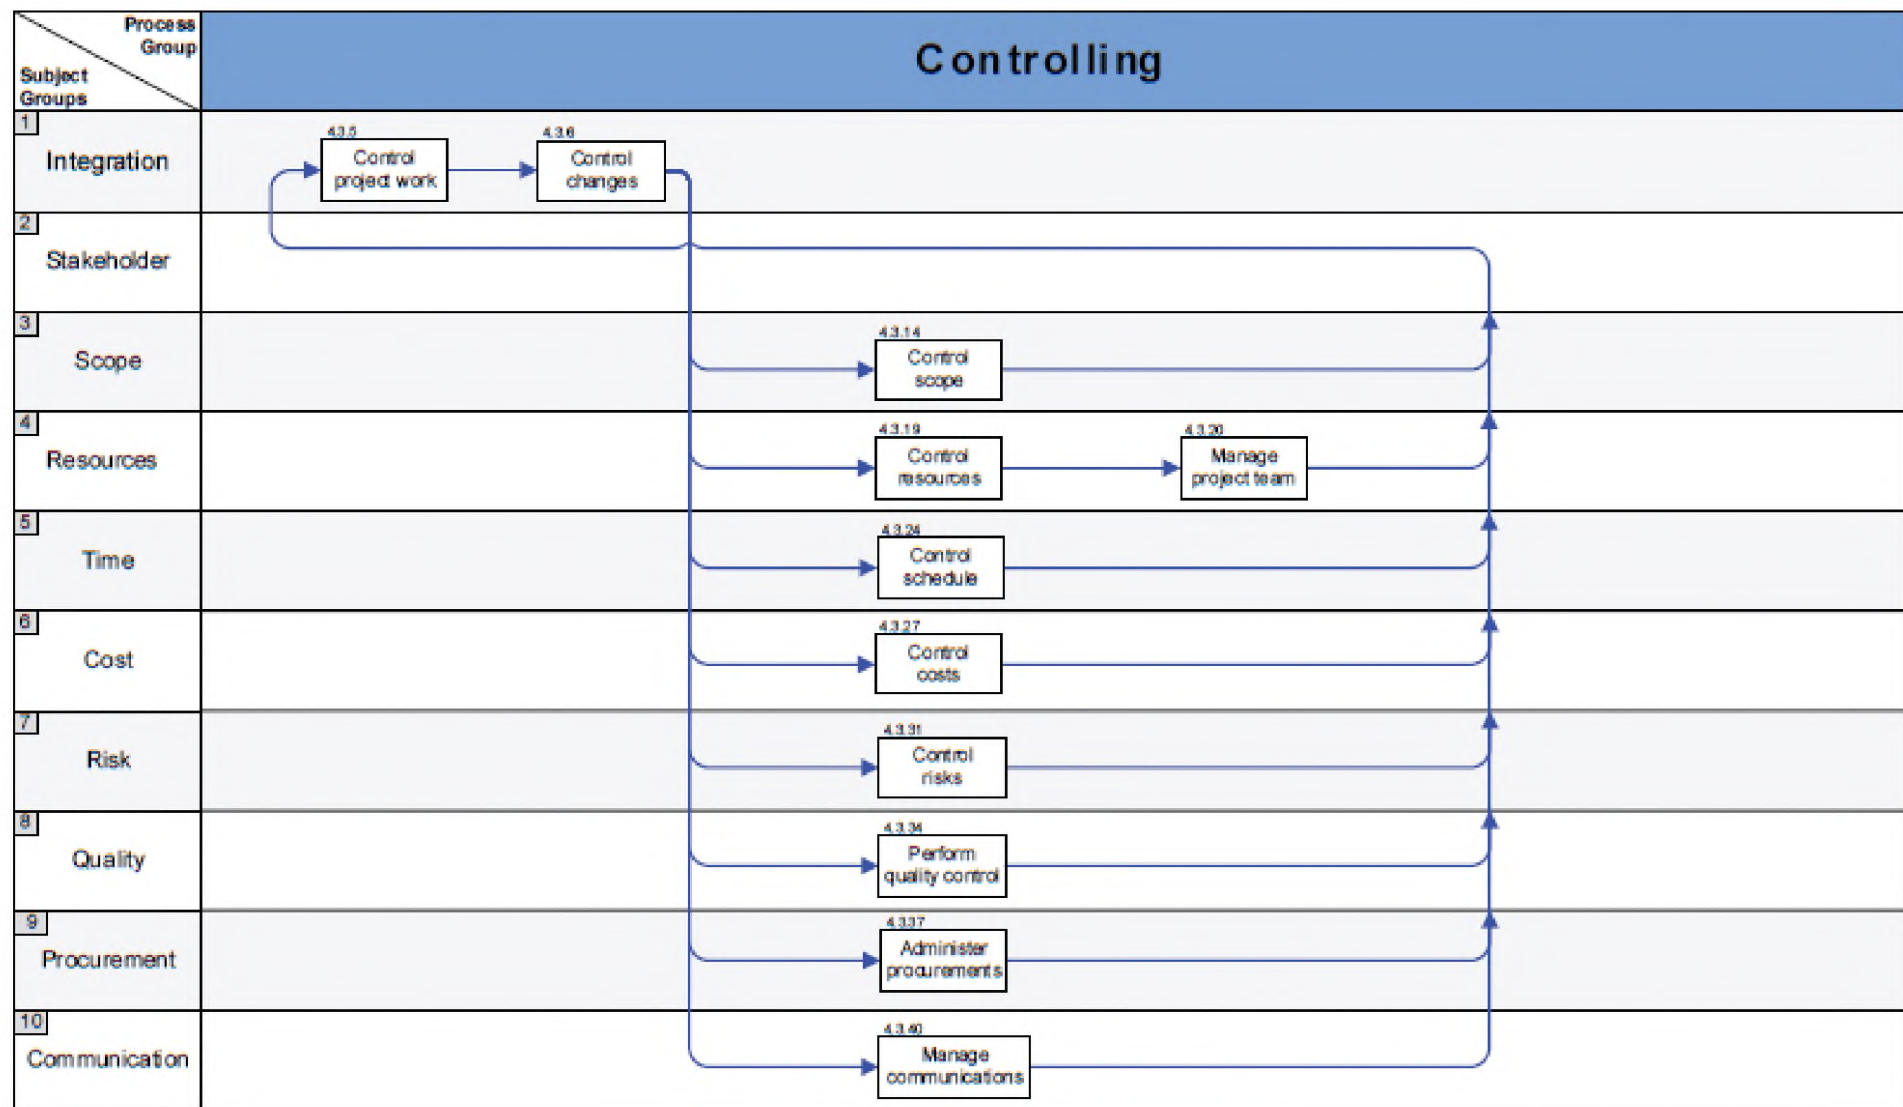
Process Group
Subject Groups

Controlling

1 Integration
4.3.5 Control project work
4.3.6 Control changes

2 Stakeholder

3 Scope
4.3.14 Control scope

4 Resources
4.3.19 Control resources
4.3.20 Manage project team

5 Time
4.3.24 Control schedule

6 Cost
4.3.27 Control costs

7 Risk
4.3.31 Control risks

8 Quality
4.3.34 Perform quality control

9 Procurement
4.3.37 Administer procurements

10 Communication
4.3.40 Manage communications